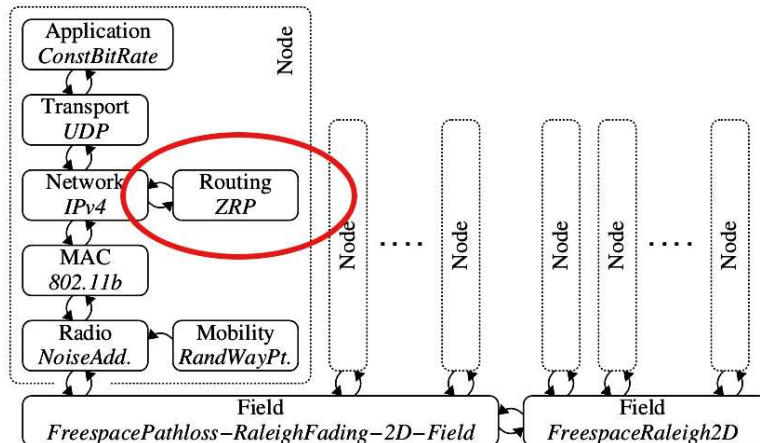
Application
ConstBitRate

Transport
UDP

Network
IPv4

Routing
ZRP

MAC
802.11b

Radio
NoiseAdd.

Mobility
RandWayPt.

Node

Node

Node

Node

Node

Node

....

....

Field
FreespacePathloss−RaleighFading−2D−Field

Field
FreespaceRaleigh2D